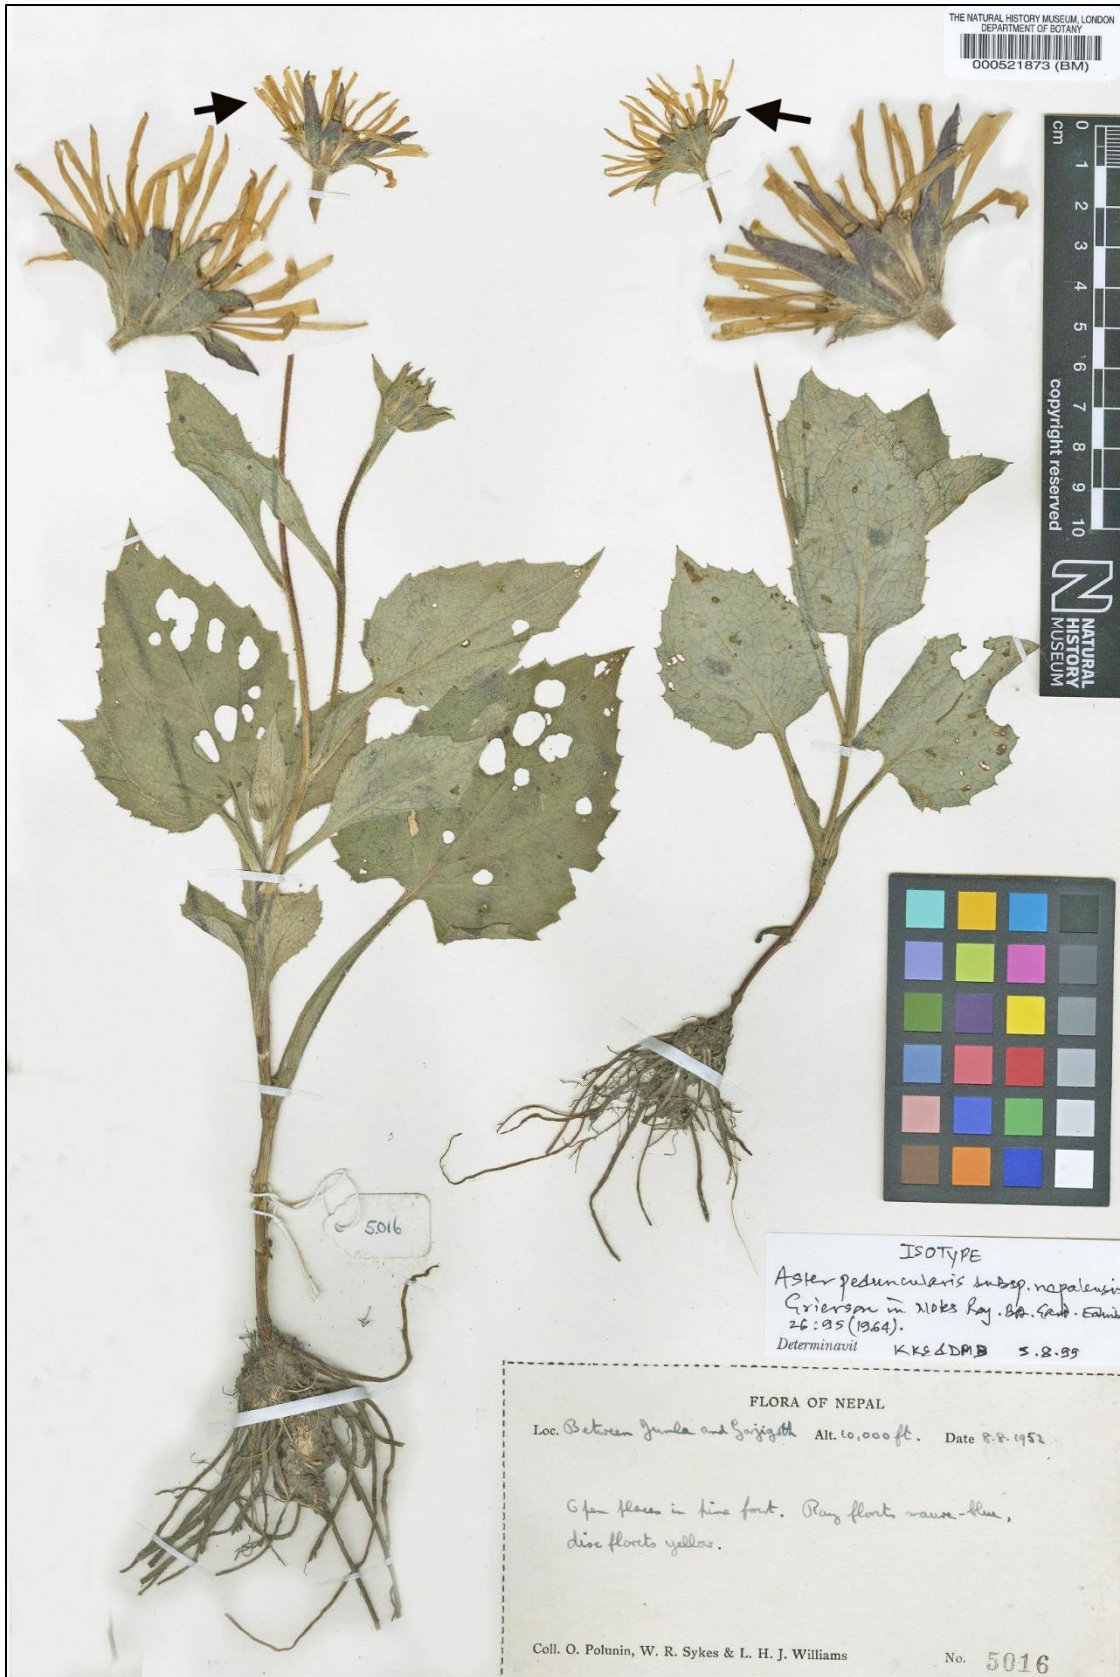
THE NATURAL HISTORY MUSEUM, LONDON
DEPARTMENT OF BOTANY
000521873 (BM)

cm 0 1 2 3 4 5 6 7 8 9 10
copyright reserved
NATURAL HISTORY MUSEUM

5016

ISOTYPE
Aster peduncularis subsp. nepalensis Grierson in Notes Roy. Bot. Gard. Edinb. 26:95 (1964).
Determinavit KKS & DMB 5.8.99

FLORA OF NEPAL

Loc. Between Jumla and Gorjigath Alt. 10,000 ft. Date 8.8.1952

Open places in pine forest. Ray florets mauve-blue, disc florets yellow.

Coll. O. Polunin, W. R. Sykes & L. H. J. Williams No. 5016